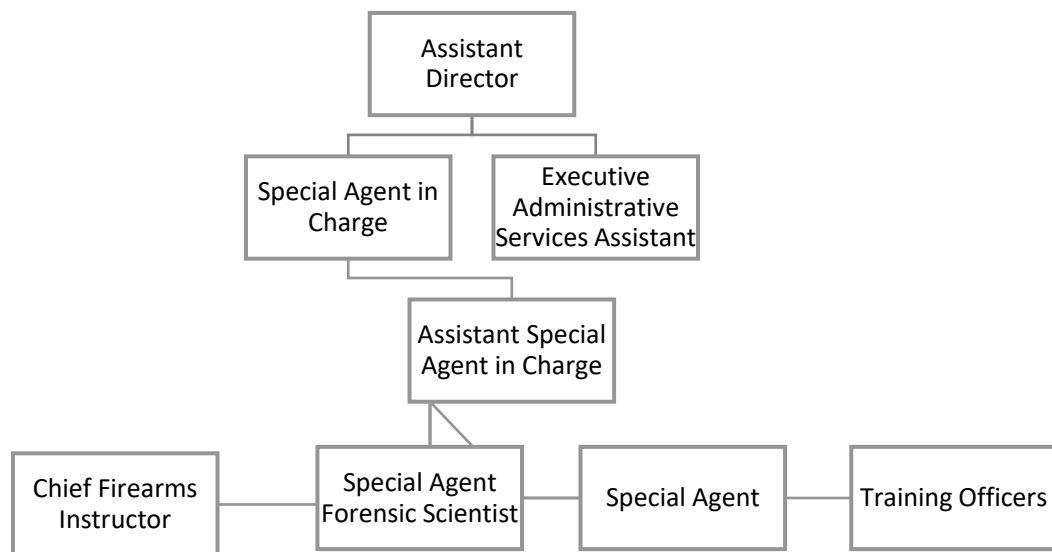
Assistant Director

Special Agent in Charge

Executive Administrative Services Assistant

Assistant Special Agent in Charge

Chief Firearms Instructor

Special Agent Forensic Scientist

Special Agent

Training Officers